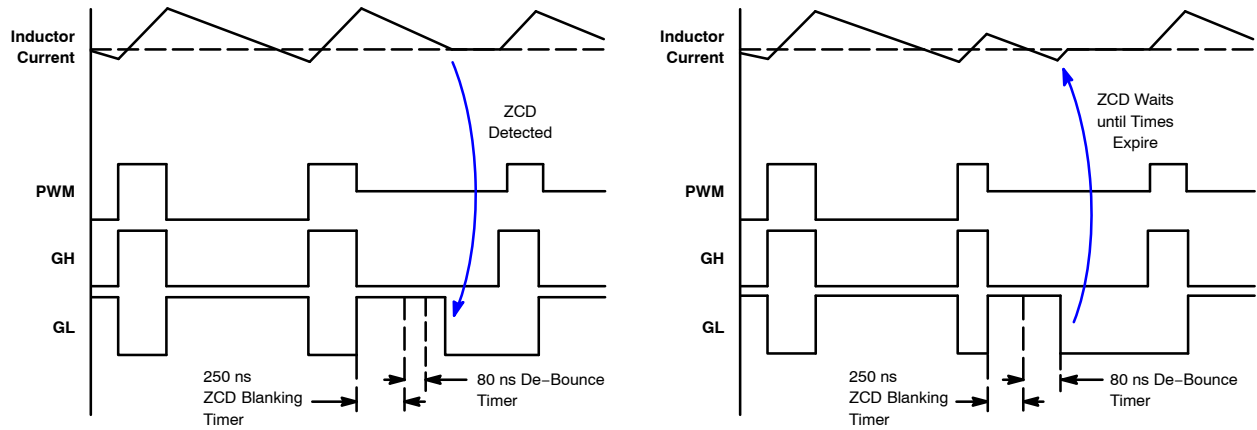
Inductor Current

ZCD Detected

PWM

GH

GL

250 ns ZCD Blanking Timer

80 ns De−Bounce Timer

Inductor Current

ZCD Waits until Times Expire

PWM

GH

GL

250 ns ZCD Blanking Timer

80 ns De−Bounce Timer